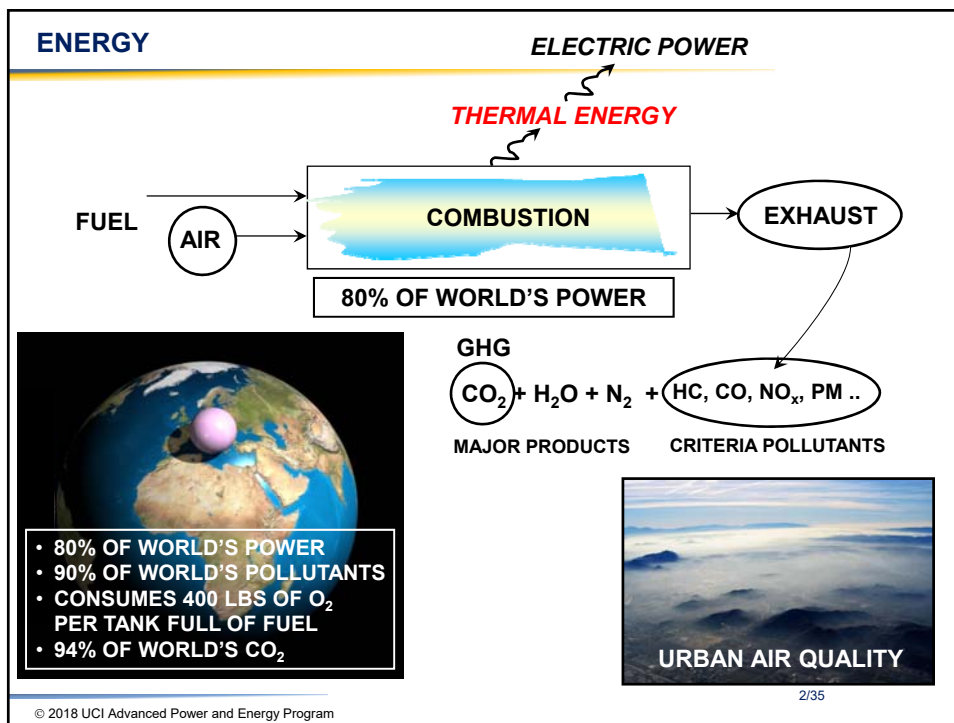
ENERGY

ELECTRIC POWER

THERMAL ENERGY

FUEL

AIR

COMBUSTION

EXHAUST

80% OF WORLD'S POWER

GHG

$CO_2$ + $H_2O$ + $N_2$ + HC, CO, $NO_x$, PM ..

MAJOR PRODUCTS

CRITERIA POLLUTANTS

• 80% OF WORLD'S POWER
• 90% OF WORLD'S POLLUTANTS
• CONSUMES 400 LBS OF $O_2$ PER TANK FULL OF FUEL
• 94% OF WORLD'S $CO_2$

URBAN AIR QUALITY

2/35

© 2018 UCI Advanced Power and Energy Program